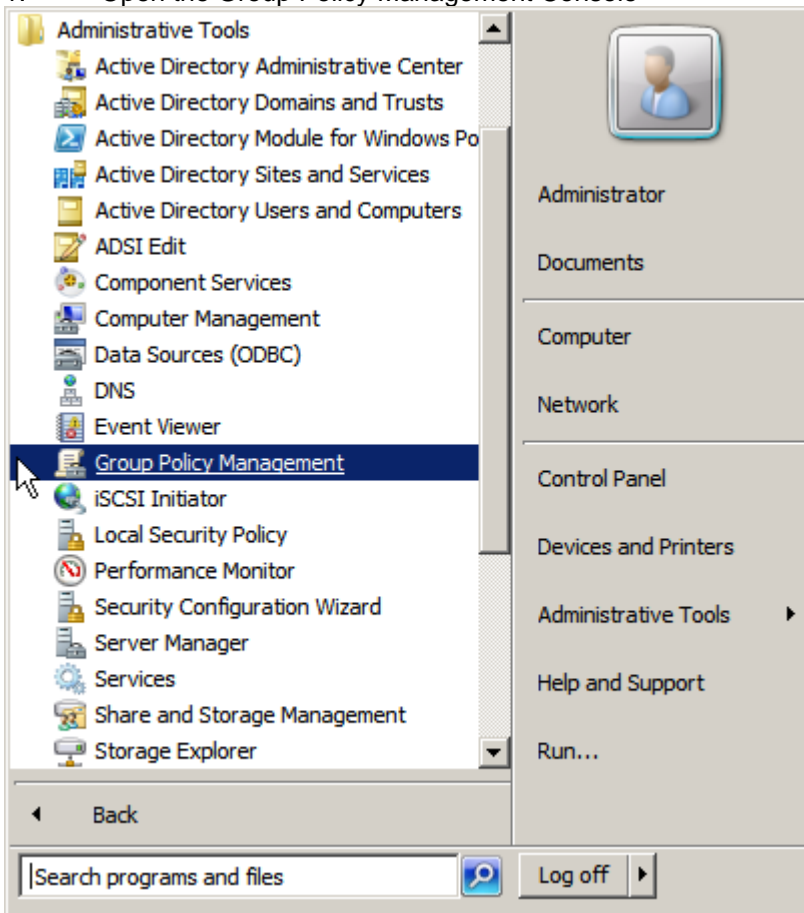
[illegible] Open the Group Policy Management Console

Administrative Tools
Active Directory Administrative Center
Active Directory Domains and Trusts
Active Directory Module for Windows Po
Active Directory Sites and Services
Active Directory Users and Computers
ADSI Edit
Component Services
Computer Management
Data Sources (ODBC)
DNS
Event Viewer
Group Policy Management
iSCSI Initiator
Local Security Policy
Performance Monitor
Security Configuration Wizard
Server Manager
Services
Share and Storage Management
Storage Explorer

Back

Search programs and files

Administrator
Documents
Computer
Network
Control Panel
Devices and Printers
Administrative Tools
Help and Support
Run...

Log off